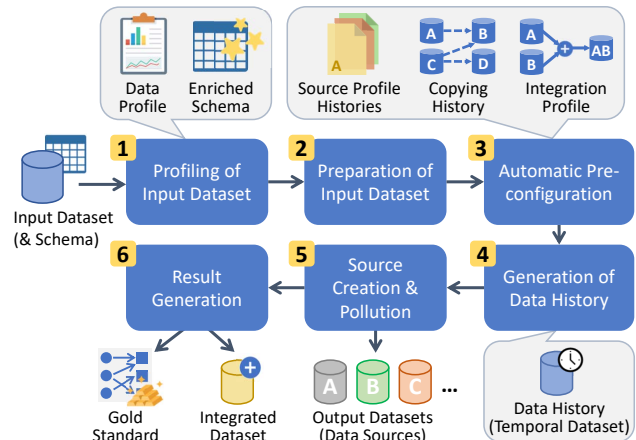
Data Profile

Enriched Schema

Source Profile Histories

A

Copying History

A

B

C

D

Integration Profile

A

B

+

AB

Input Dataset (& Schema)

1 Profiling of Input Dataset

2 Preparation of Input Dataset

3 Automatic Pre-configuration

4 Generation of Data History

5 Source Creation & Pollution

6 Result Generation

Gold Standard

Integrated Dataset

+

Output Datasets (Data Sources)

A

B

C

...

Data History (Temporal Dataset)